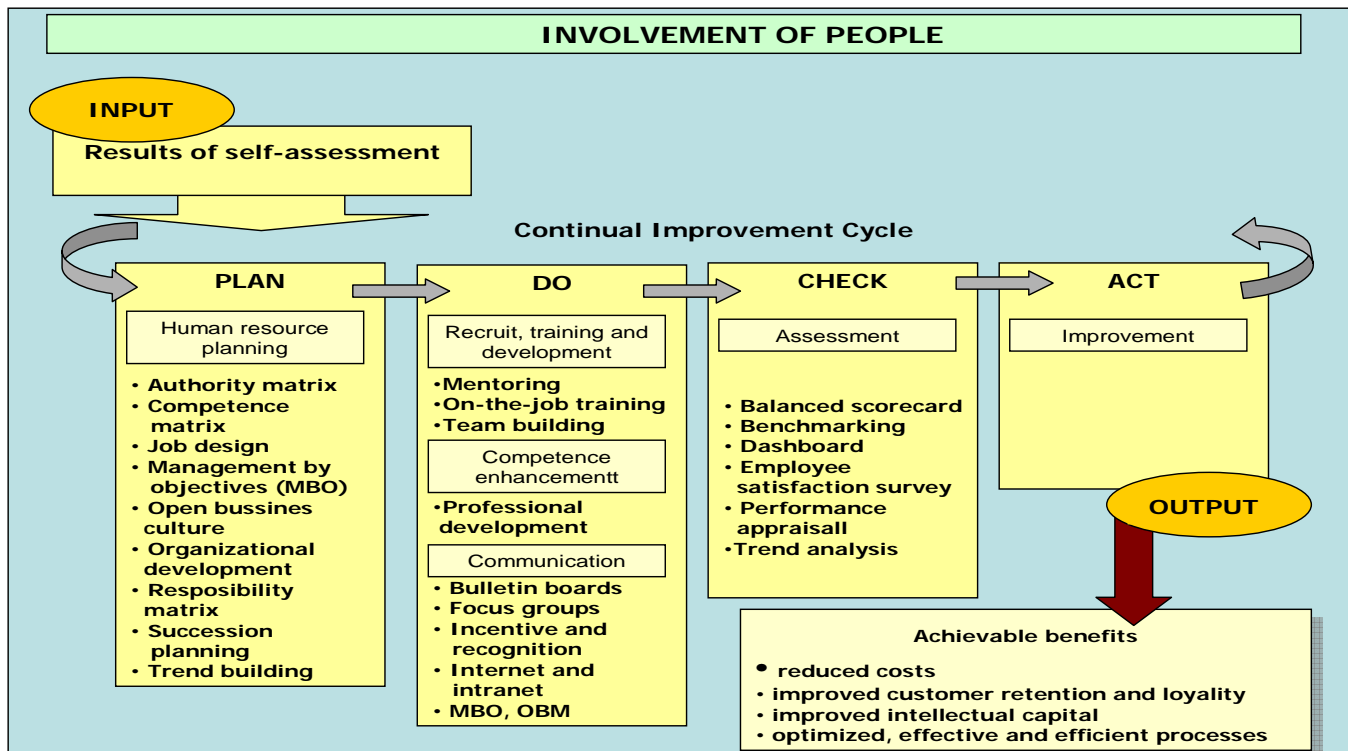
INVOLVEMENT OF PEOPLE

INPUT

Results of self-assessment

Continual Improvement Cycle

PLAN

Human resource planning

• Authority matrix
• Competence matrix
• Job design
• Management by objectives (MBO)
• Open bussines culture
• Organizational development
• Resposibility matrix
• Succession planning
• Trend building

DO

Recruit, training and development

•Mentoring
•On-the-job training
•Team building

Competence enhancementt

•Professional development

Communication

• Bulletin boards
• Focus groups
• Incentive and recognition
• Internet and intranet
• MBO, OBM

CHECK

Assessment

• Balanced scorecard
• Benchmarking
• Dashboard
• Employee satisfaction survey
• Performance appraisall
•Trend analysis

ACT

Improvement

OUTPUT

Achievable benefits

• reduced costs
• improved customer retention and loyality
• improved intellectual capital
• optimized, effective and efficient processes